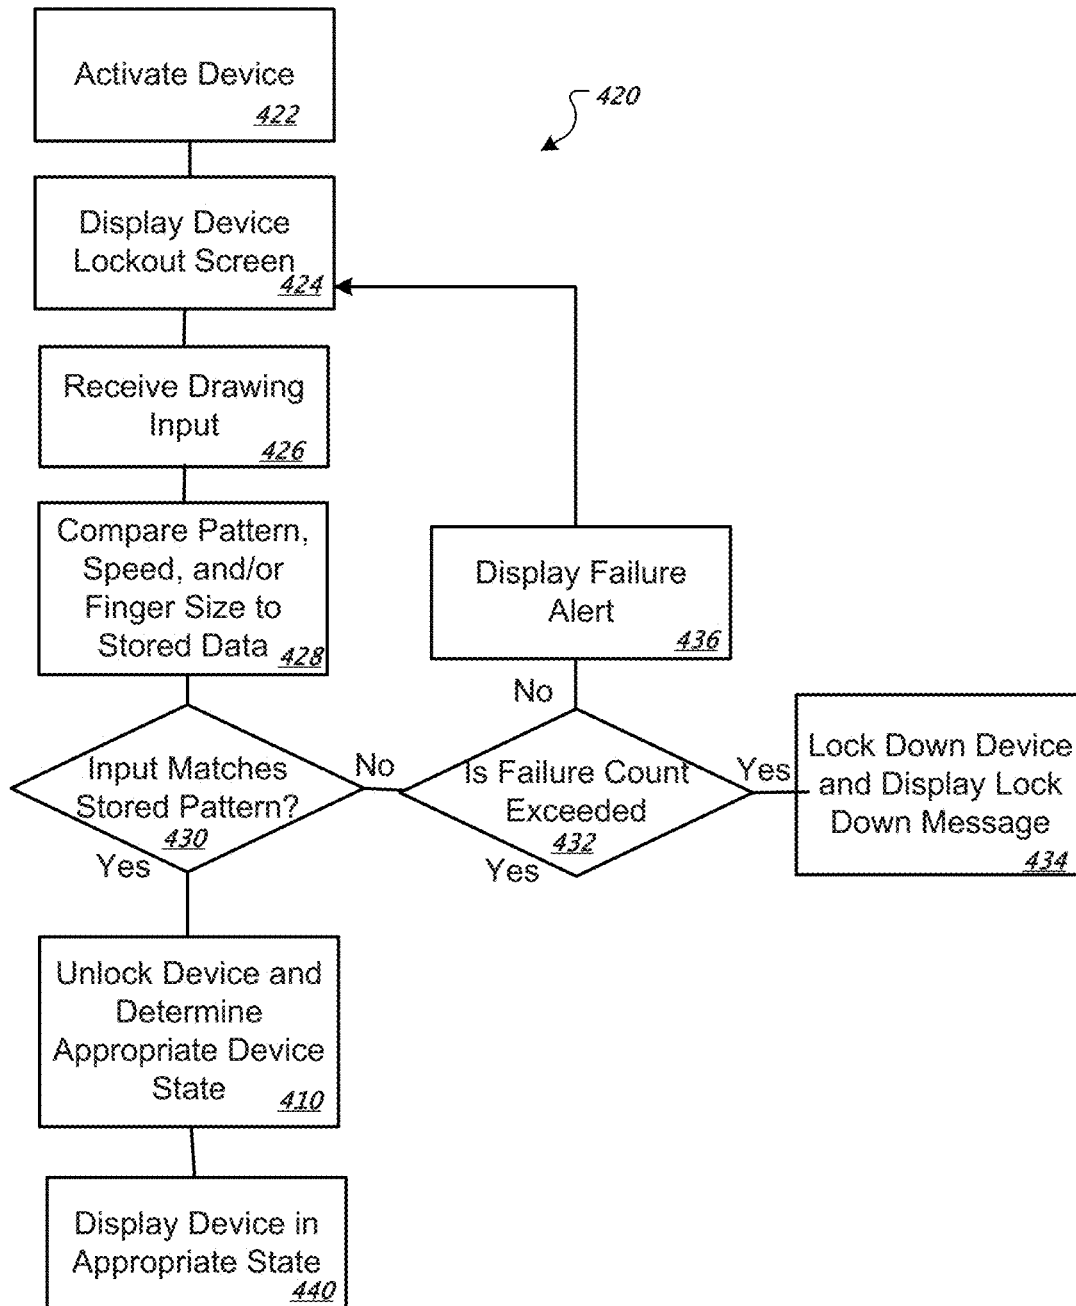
Activate Device
422

420

Display Device Lockout Screen
424

Receive Drawing Input
426

Compare Pattern, Speed, and/or Finger Size to Stored Data
428

Display Failure Alert
436

No

Input Matches Stored Pattern?
430

No

Is Failure Count Exceeded
432

Yes

Lock Down Device and Display Lock Down Message
434

Yes

Yes

Unlock Device and Determine Appropriate Device State
410

Display Device in Appropriate State
440